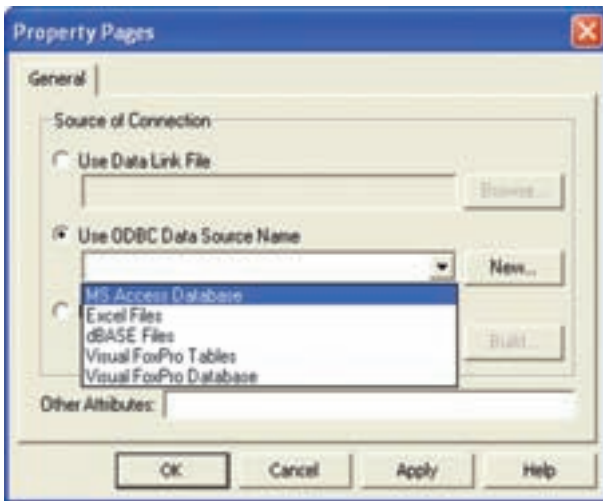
Property Pages

General

Source of Connection

Use Data Link File

Browse...

Use ODBC Data Source Name

New...

MS Access Database
Excel Files
dBASE Files
Visual FoxPro Tables
Visual FoxPro Database

Build...

Other Attributes:

OK

Cancel

Apply

Help